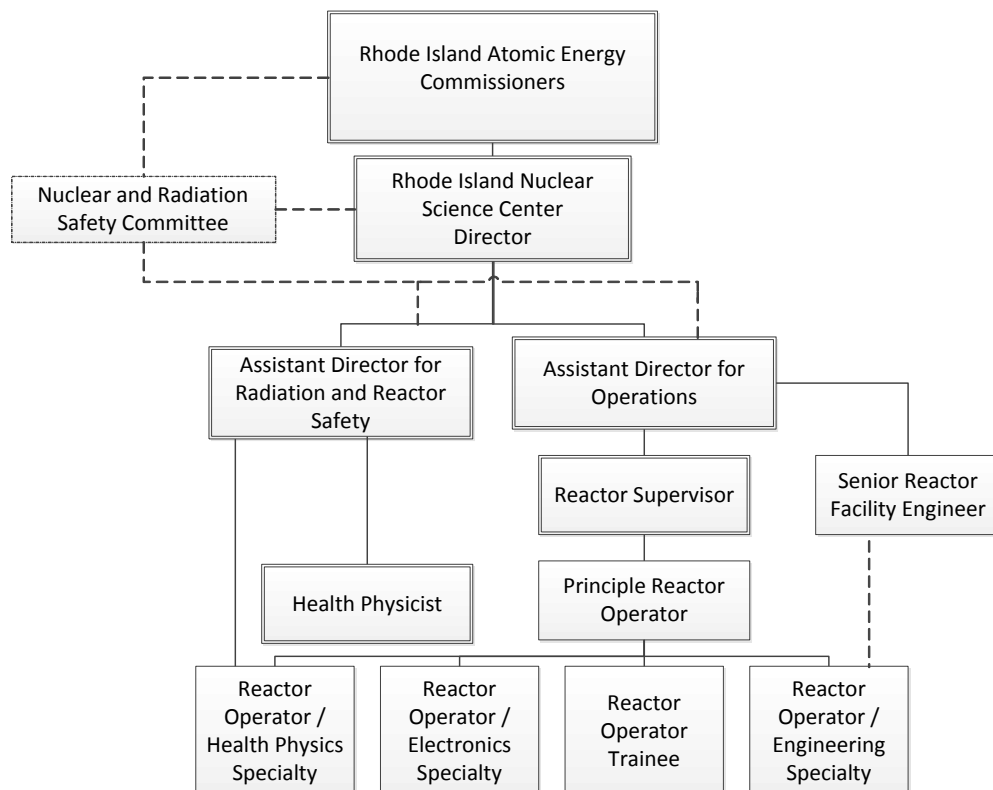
Rhode Island Atomic Energy Commissioners

Nuclear and Radiation Safety Committee

Rhode Island Nuclear Science Center Director

Assistant Director for Radiation and Reactor Safety

Assistant Director for Operations

Reactor Supervisor

Senior Reactor Facility Engineer

Health Physicist

Principle Reactor Operator

Reactor Operator / Health Physics Specialty

Reactor Operator / Electronics Specialty

Reactor Operator Trainee

Reactor Operator / Engineering Specialty